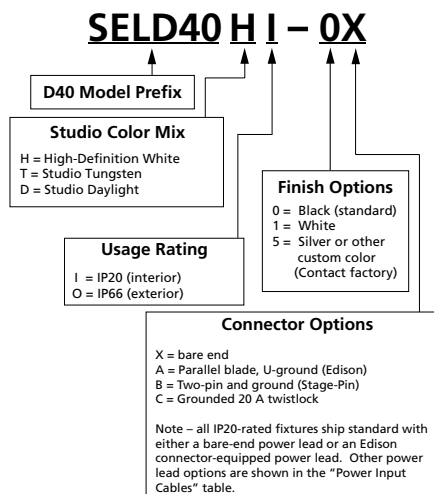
SELD40 H I – 0X

D40 Model Prefix

Studio Color Mix

H = High-Definition White
T = Studio Tungsten
D = Studio Daylight

Finish Options

0 = Black (standard)
1 = White
5 = Silver or other custom color (Contact factory)

Usage Rating

I = IP20 (interior)
O = IP66 (exterior)

Connector Options

X = bare end
A = Parallel blade, U-ground (Edison)
B = Two-pin and ground (Stage-Pin)
C = Grounded 20 A twistlock

Note – all IP20-rated fixtures ship standard with either a bare-end power lead or an Edison connector-equipped power lead. Other power lead options are shown in the "Power Input Cables" table.